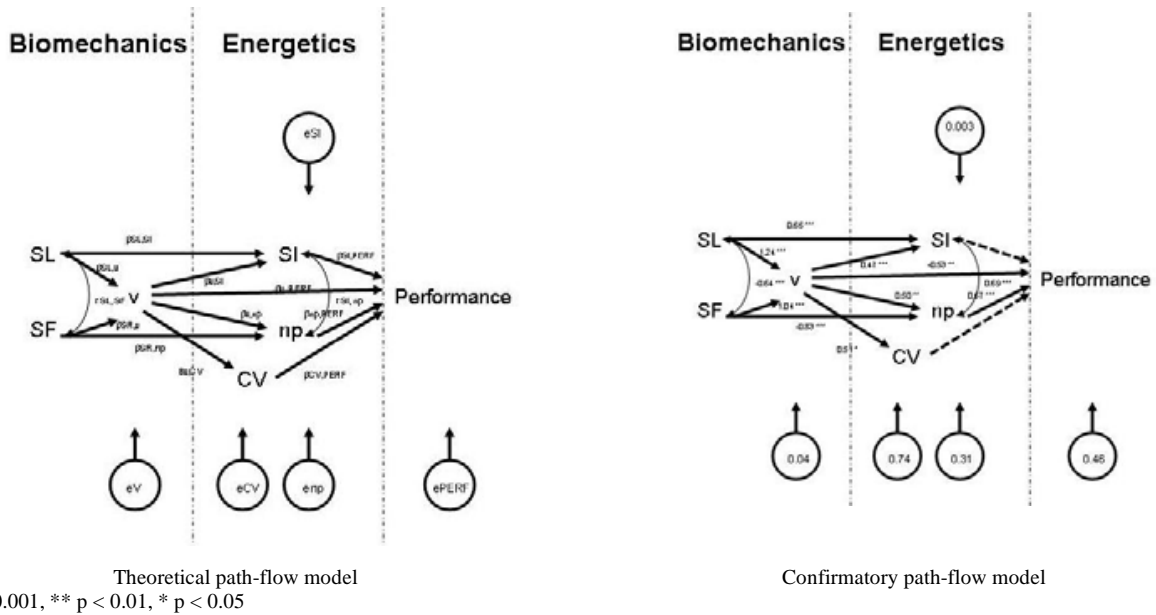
Biomechanics Energetics

eSI

SL
βSL,SI
βSL,v
rSL,SF v
βv,SI
βv,PERF
βSI,PERF
SI
rSI,ηp
βv,ηp
βηp,PERF
Performance
SF
βSF,v
βSF,ηp
ηp
βv,CV
CV
βCV,PERF

eV eCV eηp ePERF

Theoretical path-flow model

Biomechanics Energetics

0.003

SL
0.66***
1.24***
-0.64*** v
0.41***
-0.53**
SI
0.69***
0.50**
0.61***
Performance
SF
1.04***
-0.83***
ηp
0.51*
CV

0.04 0.74 0.31 0.46

Confirmatory path-flow model

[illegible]0.001, ** p < 0.01, * p < 0.05